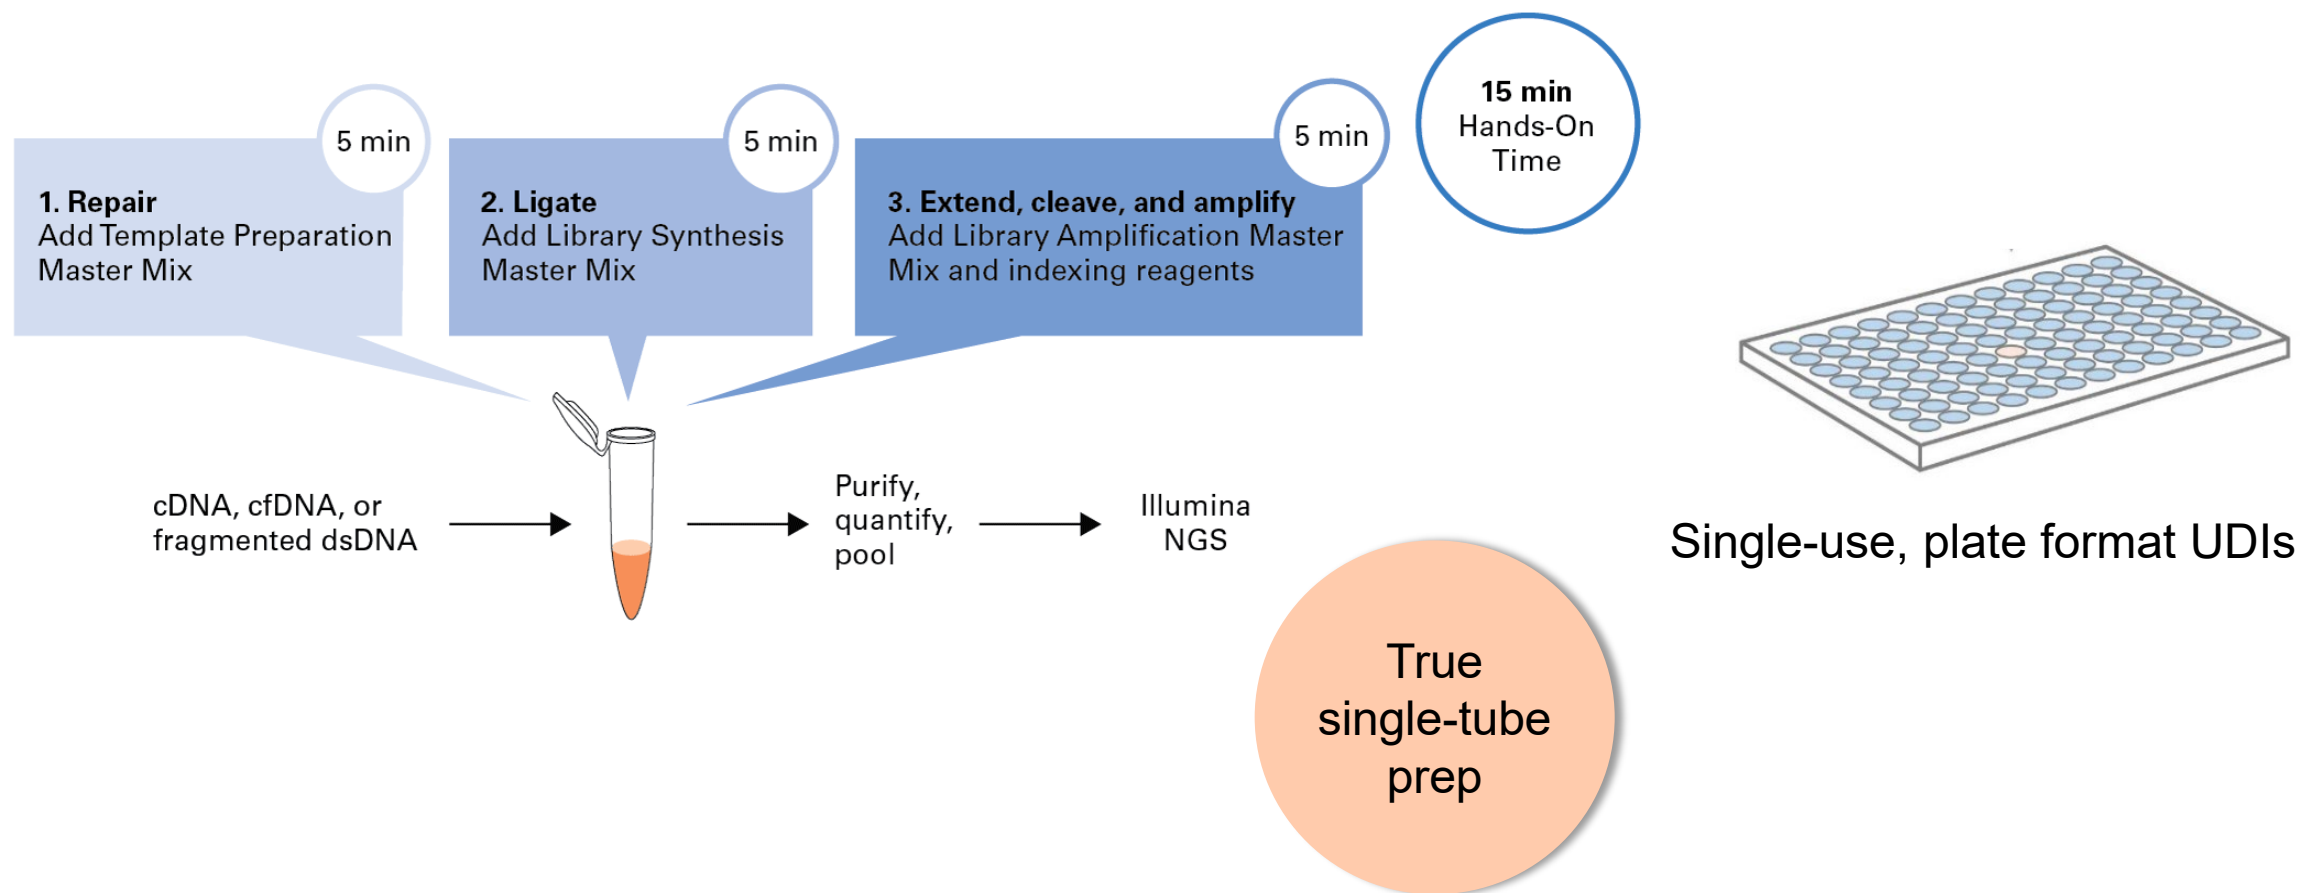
5 min

1. Repair
Add Template Preparation Master Mix

5 min

2. Ligate
Add Library Synthesis Master Mix

5 min

3. Extend, cleave, and amplify
Add Library Amplification Master Mix and indexing reagents

15 min
Hands-On Time

cDNA, cfDNA, or fragmented dsDNA

Purify, quantify, pool

Illumina NGS

Single-use, plate format UDIs

True single-tube prep